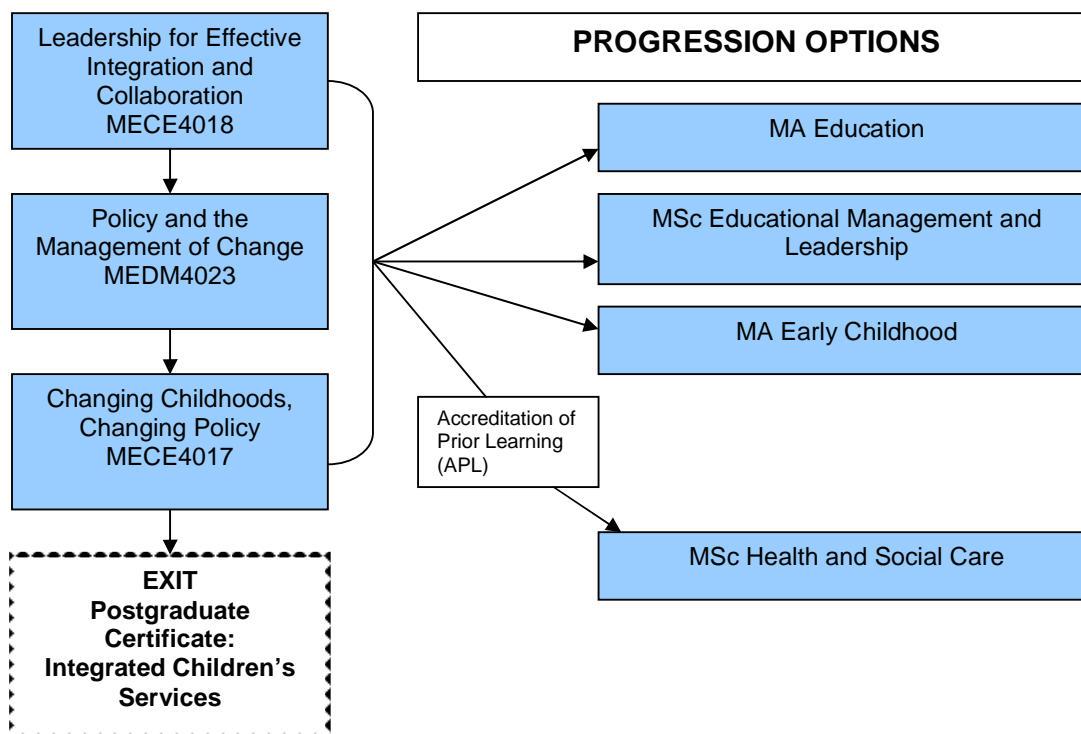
Leadership for Effective Integration and Collaboration MECE4018

Policy and the Management of Change MEDM4023

Changing Childhoods, Changing Policy MECE4017

EXIT Postgraduate Certificate: Integrated Children's Services

PROGRESSION OPTIONS

MA Education

MSc Educational Management and Leadership

MA Early Childhood

Accreditation of Prior Learning (APL)

MSc Health and Social Care